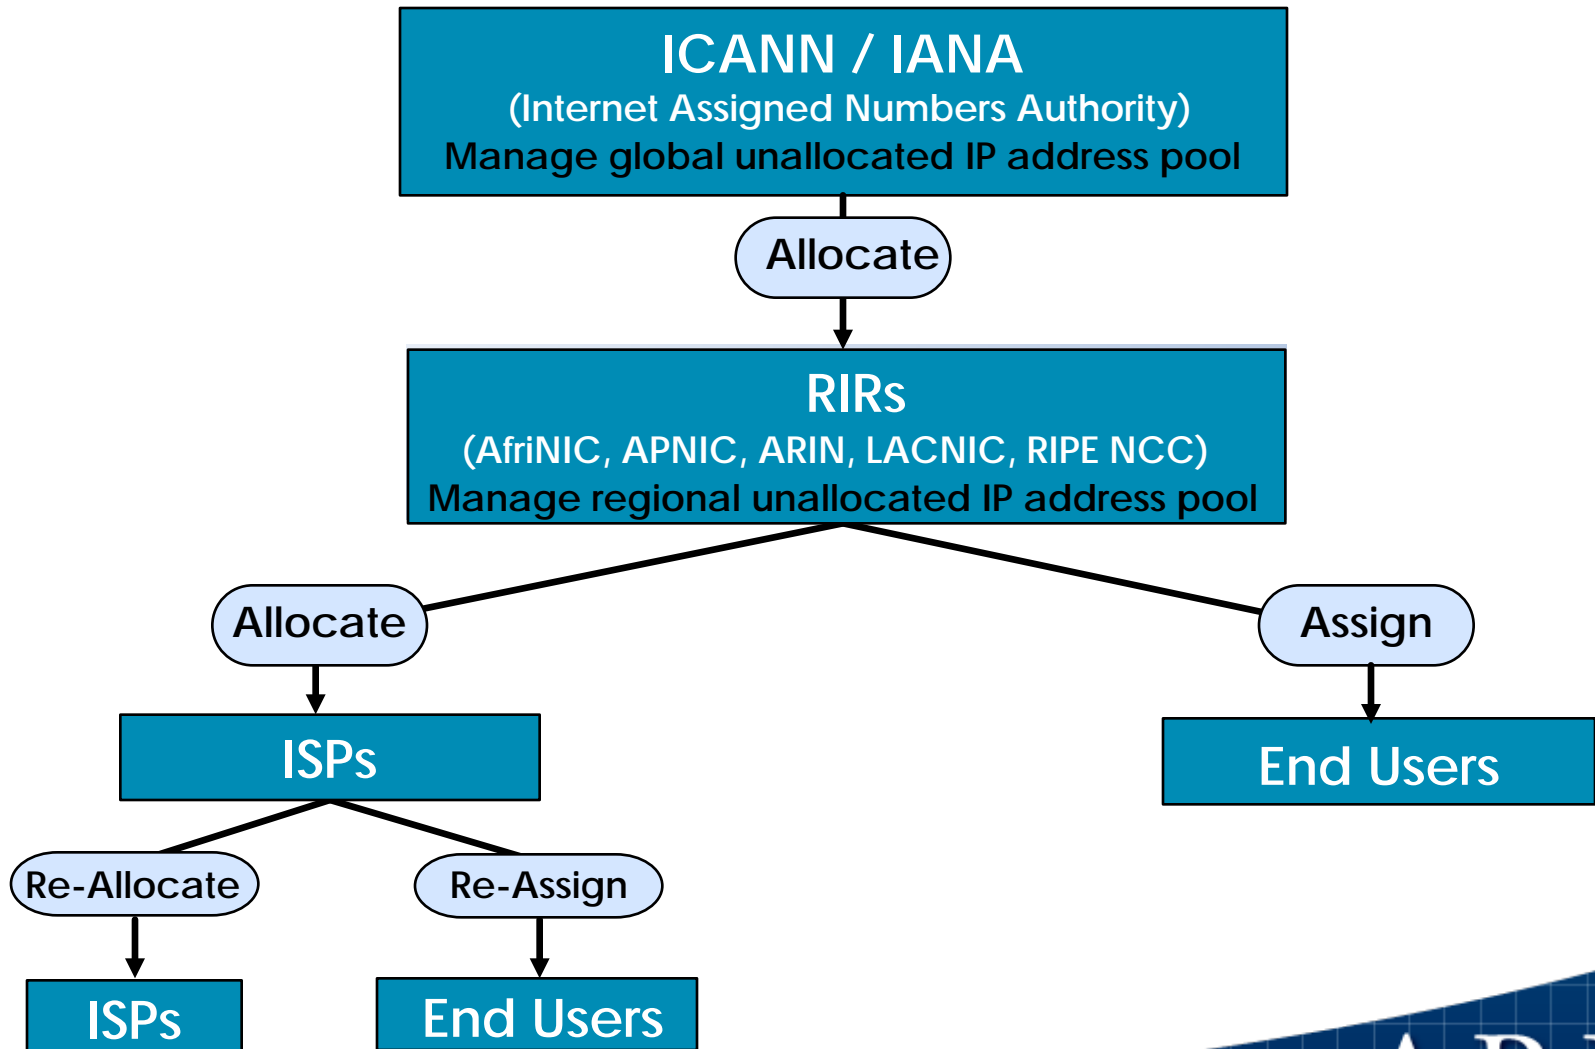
ICANN / IANA
(Internet Assigned Numbers Authority)
Manage global unallocated IP address pool

Allocate

RIRs
(AfriNIC, APNIC, ARIN, LACNIC, RIPE NCC)
Manage regional unallocated IP address pool

Allocate

Assign

ISPs

End Users

Re-Allocate

Re-Assign

ISPs

End Users